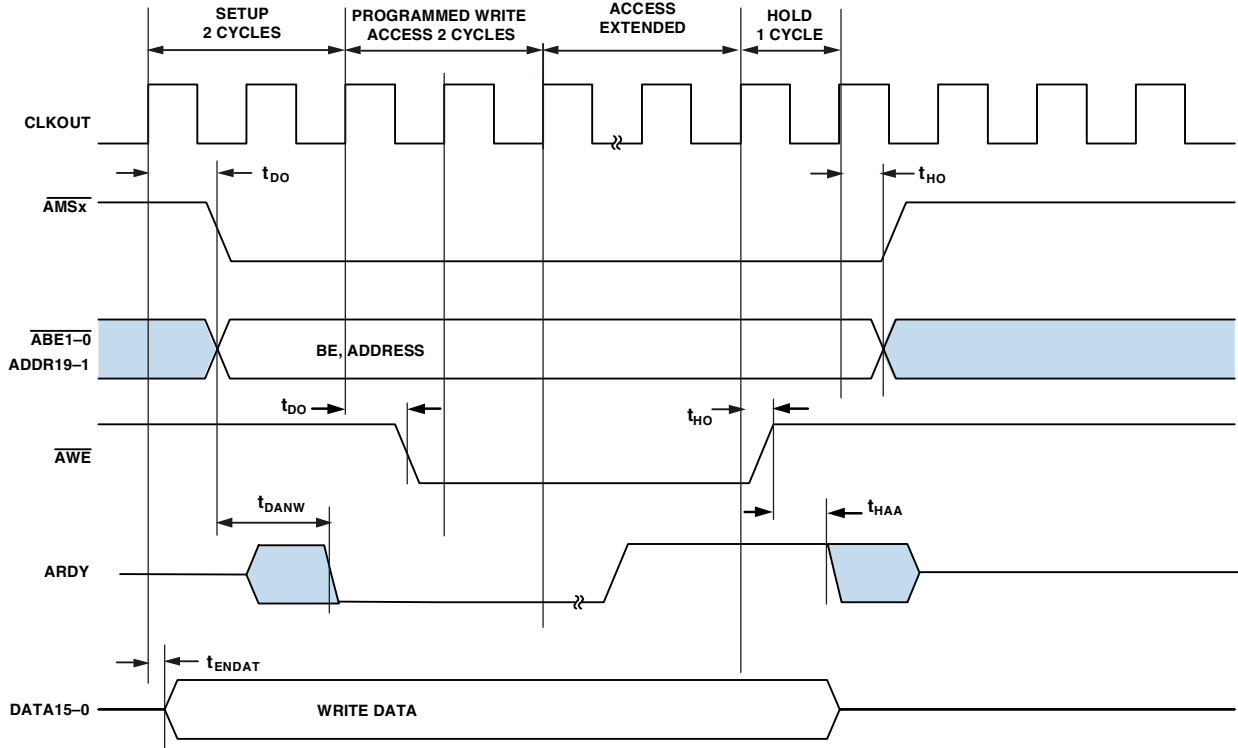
SETUP
2 CYCLES

PROGRAMMED WRITE
ACCESS 2 CYCLES

ACCESS
EXTENDED

HOLD
1 CYCLE

CLKOUT

$t_{DO}$

$t_{HO}$

$\overline{AMSx}$

$\overline{ABE1–0}$
ADDR19–1

BE, ADDRESS

$t_{DO}$

$t_{HO}$

$\overline{AWE}$

$t_{DANW}$

$t_{HAA}$

ARDY

$t_{ENDAT}$

DATA15–0

WRITE DATA